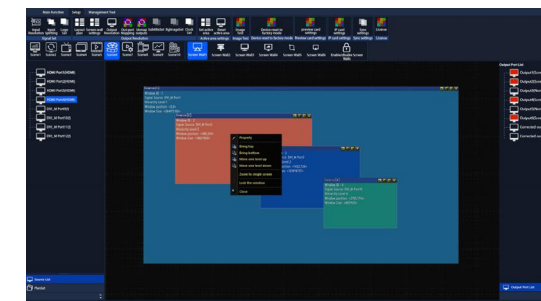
Main Function Setup Management Tool

Input list
Output list
Input Resolution
Output Resolution

Scene1 Scene2 Scene3 Scene4 Scene5 Scene6 Scene7 Scene8 Scene9 Scene10

Screen Walls

HDMI Port1(HDMI)
HDMI Port2(HDMI)
HDMI Port3(HDMI)
HDMI Port4(HDMI)
DVI_A Port(0)
DVI_A Port(1)
DVI_A Port(2)
DVI_A Port(3)

Output Port List

Output1
Output2
Output3
Output4
Output5
Output6
Connected
Connected

Properties
Bring top
Bring bottom
Move one level up
Move one level down
Zoom to single screen
Lock the window
Close

Source List
Preview

Output Port List